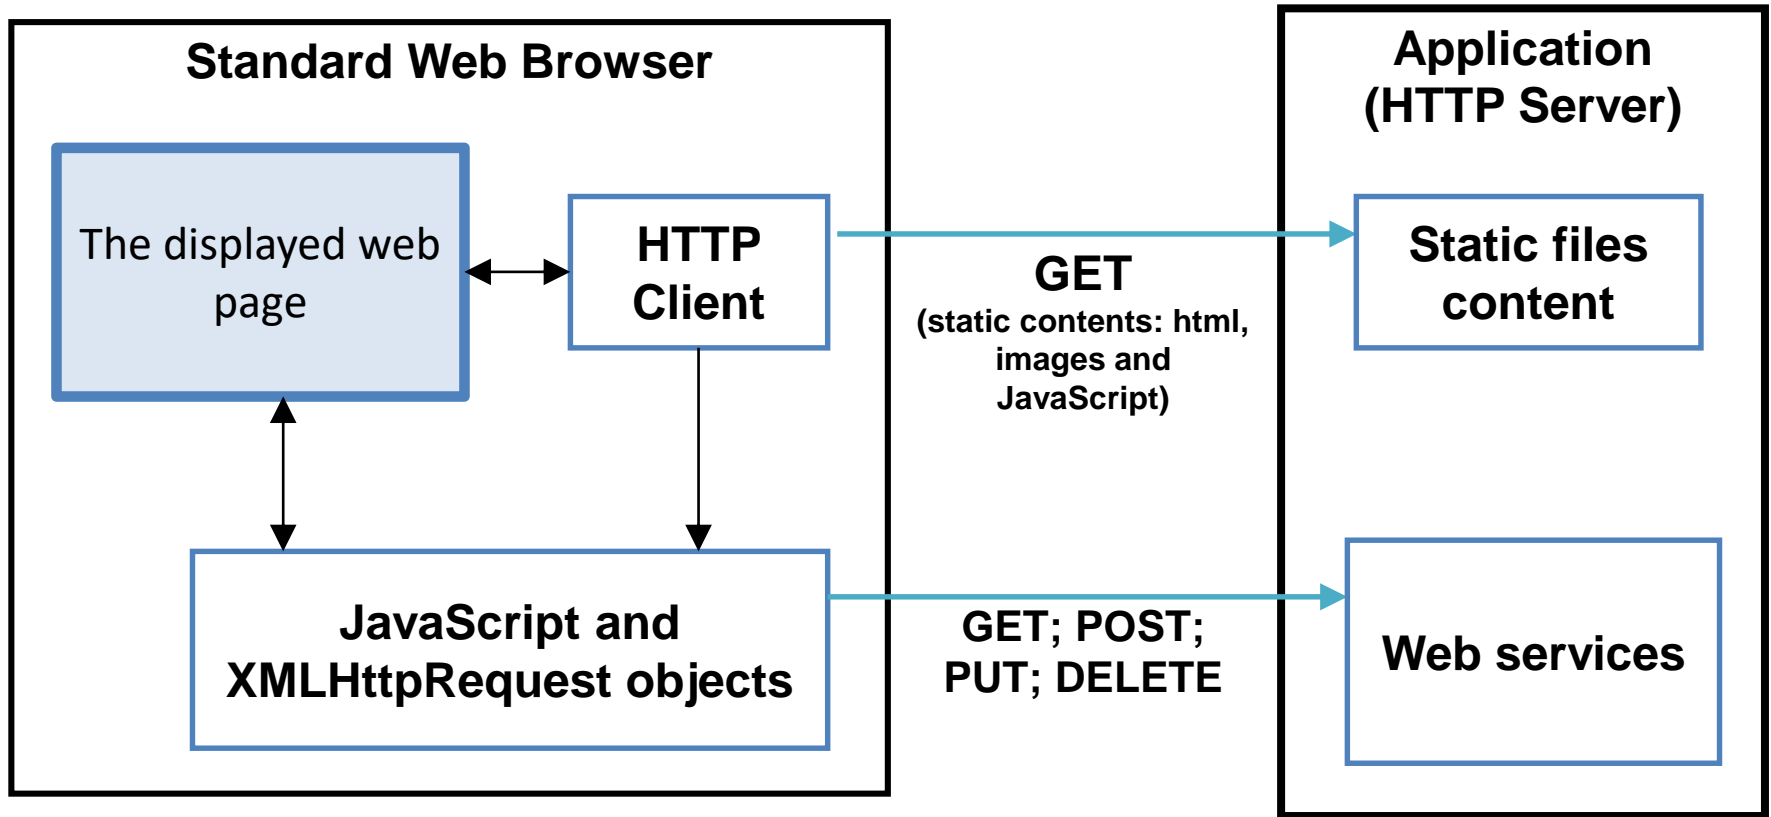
Standard Web Browser

The displayed web page

HTTP Client

JavaScript and XMLHttpRequest objects

GET
(static contents: html, images and JavaScript)

GET; POST; PUT; DELETE

Application (HTTP Server)

Static files content

Web services